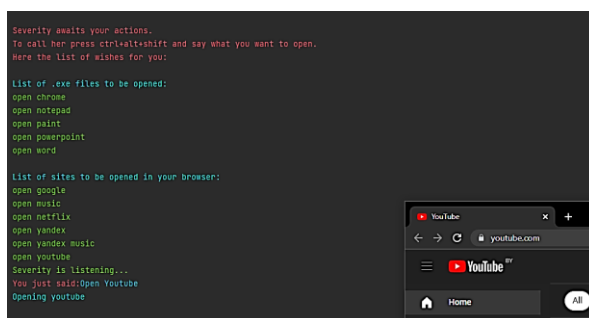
Severity awaits your actions.
To call her press ctrl+alt+shift and say what you want to open.
Here the list of wishes for you:

List of .exe files to be opened:
open chrome
open notepad
open paint
open powerpoint
open word

List of sites to be opened in your browser:
open google
open music
open netflix
open yandex
open yandex music
open youtube
Severity is listening...
You just said:Open Youtube
Opening youtube

YouTube
×
+
youtube.com
YouTube BY
Home
All